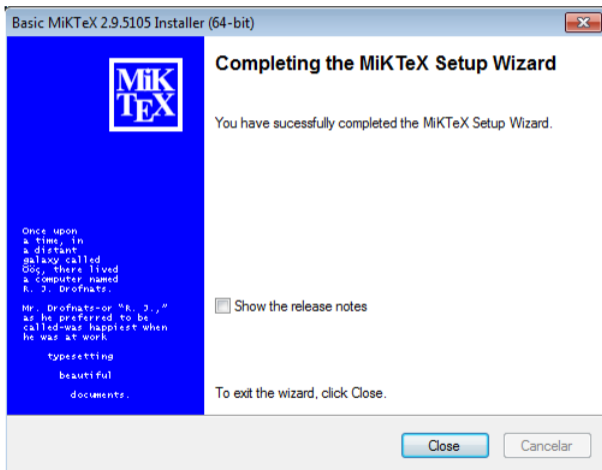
Basic MiKTeX 2.9.5105 Installer (64-bit)

MiK
TEX

Once upon a time, in a distant galaxy called Ööç, there lived a computer named R. J. Drofnats.

Mr. Drofnats-or "R. J.," as he preferred to be called-was happiest when he was at work

typesetting

beautiful

documents.

Completing the MiKTeX Setup Wizard

You have sucessfully completed the MiKTeX Setup Wizard.

Show the release notes

To exit the wizard, click Close.

Close

Cancelar